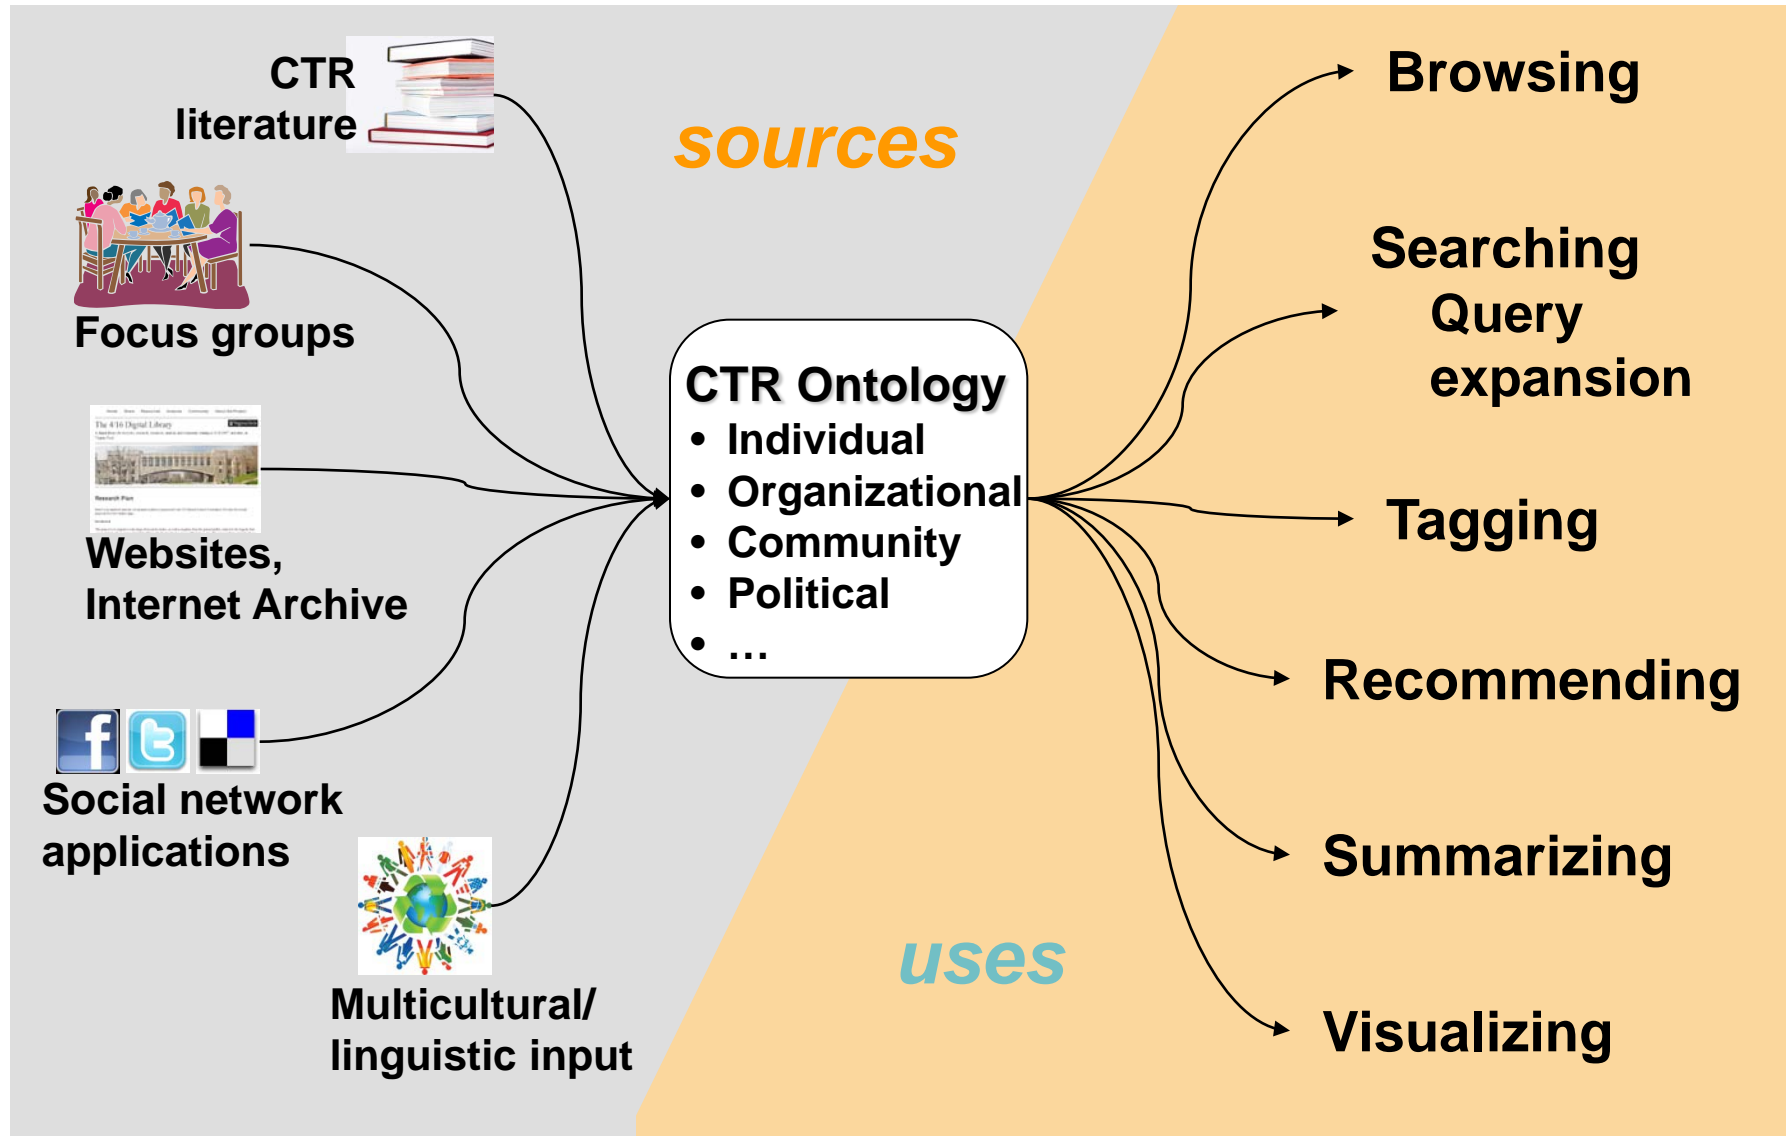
CTR literature

sources

Focus groups

The 4/16 Digital Library

Websites, Internet Archive

Social network applications

Multicultural/ linguistic input

CTR Ontology
• Individual
• Organizational
• Community
• Political
• …

Browsing

Searching
Query expansion

Tagging

Recommending

Summarizing

uses

Visualizing